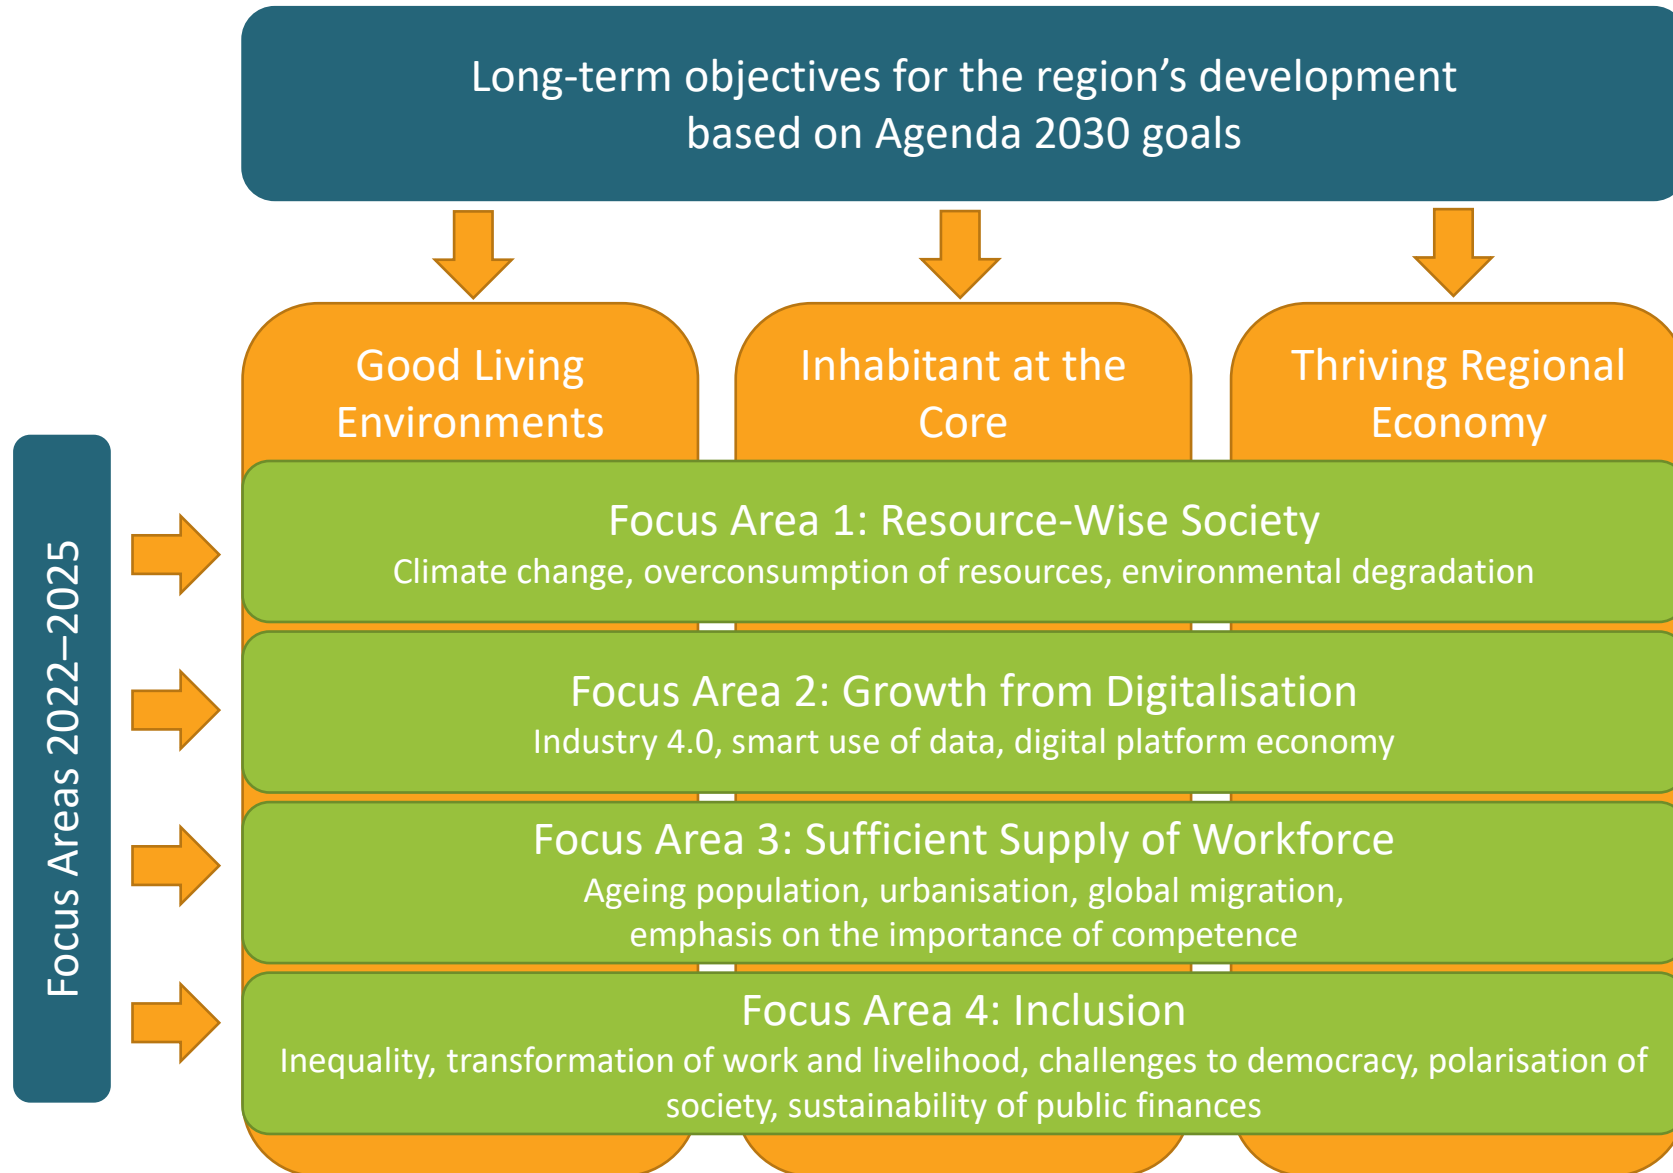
Long-term objectives for the region’s development based on Agenda 2030 goals

Good Living Environments

Inhabitant at the Core

Thriving Regional Economy

Focus Areas 2022–2025

Focus Area 1: Resource-Wise Society
Climate change, overconsumption of resources, environmental degradation

Focus Area 2: Growth from Digitalisation
Industry 4.0, smart use of data, digital platform economy

Focus Area 3: Sufficient Supply of Workforce
Ageing population, urbanisation, global migration, emphasis on the importance of competence

Focus Area 4: Inclusion
Inequality, transformation of work and livelihood, challenges to democracy, polarisation of society, sustainability of public finances